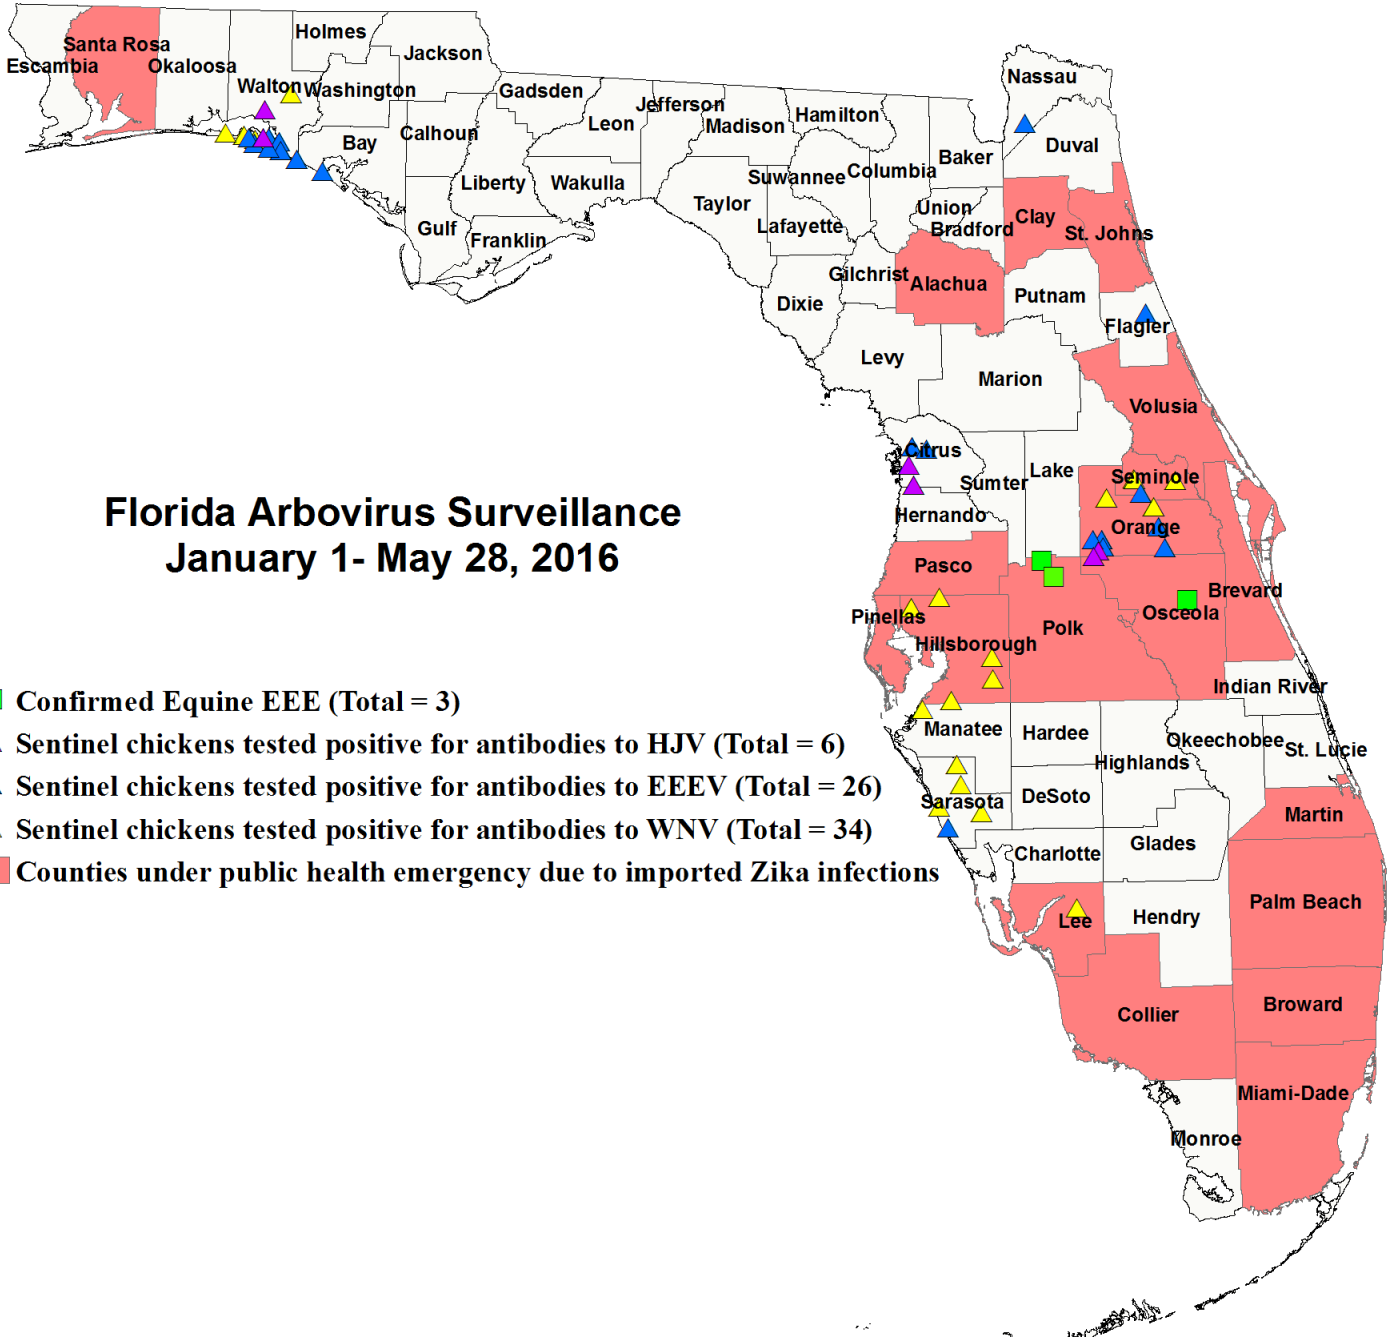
Santa Rosa
Escambia
Okaloosa
Holmes
Jackson
Walton
Washington
Gadsden
Bay
Calhoun
Jefferson
Leon
Madison
Hamilton
Nassau
Liberty
Wakulla
Suwannee
Columbia
Baker
Duval
Taylor
Union
Bradford
Clay
St. Johns
Gulf
Franklin
Lafayette
Gilchrist
Alachua
Putnam
Dixie
Flagler
Levy
Marion
Volusia
Citrus
Sumter
Lake
Seminole
Hernando
Orange
Pasco
Brevard
Pinellas
Osceola
Polk
Hillsborough
Indian River
Manatee
Hardee
Okeechobee
St. Lucie
Highlands
Sarasota
DeSoto
Martin
Charlotte
Glades
Palm Beach
Lee
Hendry
Collier
Broward
Miami-Dade
Monroe

Florida Arbovirus Surveillance
January 1- May 28, 2016

Confirmed Equine EEE (Total = 3)
Sentinel chickens tested positive for antibodies to HJV (Total = 6)
Sentinel chickens tested positive for antibodies to EEEV (Total = 26)
Sentinel chickens tested positive for antibodies to WNV (Total = 34)
Counties under public health emergency due to imported Zika infections